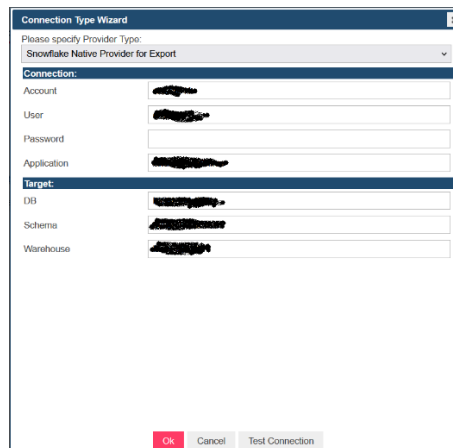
Connection Type Wizard

Please specify Provider Type:

Snowflake Native Provider for Export

Connection:

Account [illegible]

User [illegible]

Password

Application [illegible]

Target:

DB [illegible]

Schema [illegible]

Warehouse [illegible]

Ok Cancel Test Connection